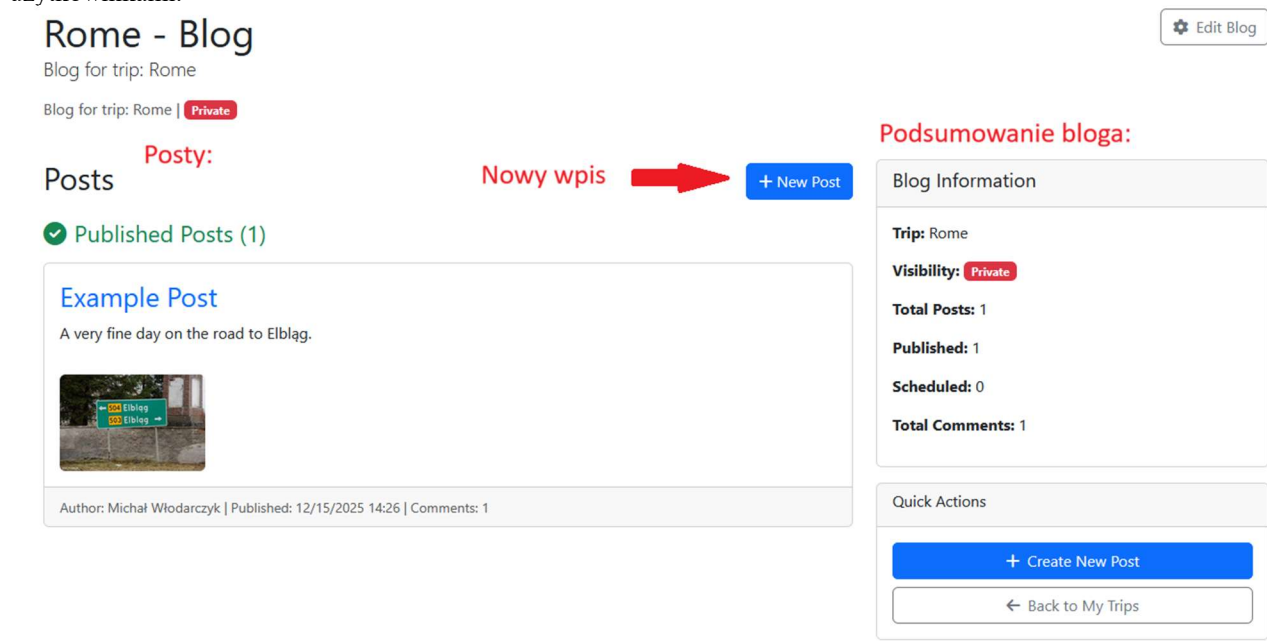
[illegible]

Rome - Blog

Blog for trip: Rome

Edit Blog

Blog for trip: Rome | Private

Podsumowanie bloga:

Posts

Posty:

Nowy wpis

+ New Post

Published Posts (1)

Example Post

A very fine day on the road to Elbląg.

504 Elbląg
503 Elbląg

Author: Michał Włodarczyk | Published: 12/15/2025 14:26 | Comments: 1

Blog Information

**Trip:** Rome

**Visibility:** Private

**Total Posts:** 1

**Published:** 1

**Scheduled:** 0

**Total Comments:** 1

Quick Actions

+ Create New Post

← Back to My Trips